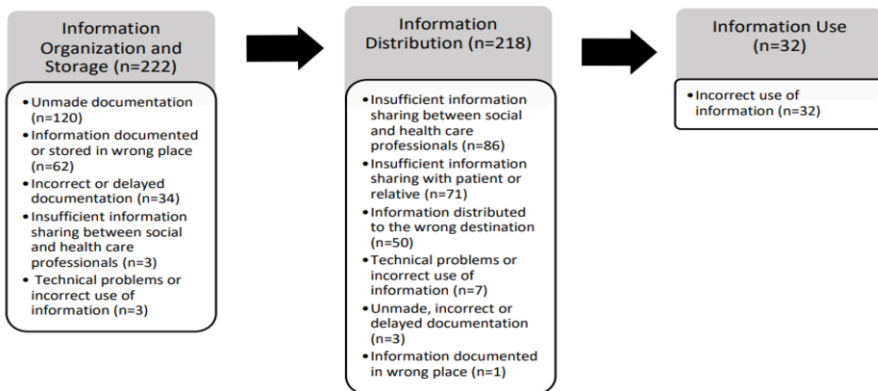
Information Organization and Storage (n=222)

• Unmade documentation (n=120)
• Information documented or stored in wrong place (n=62)
• Incorrect or delayed documentation (n=34)
• Insufficient information sharing between social and health care professionals (n=3)
• Technical problems or incorrect use of information (n=3)

Information Distribution (n=218)

• Insufficient information sharing between social and health care professionals (n=86)
• Insufficient information sharing with patient or relative (n=71)
• Information distributed to the wrong destination (n=50)
• Technical problems or incorrect use of information (n=7)
• Unmade, incorrect or delayed documentation (n=3)
• Information documented in wrong place (n=1)

Information Use (n=32)

• Incorrect use of information (n=32)